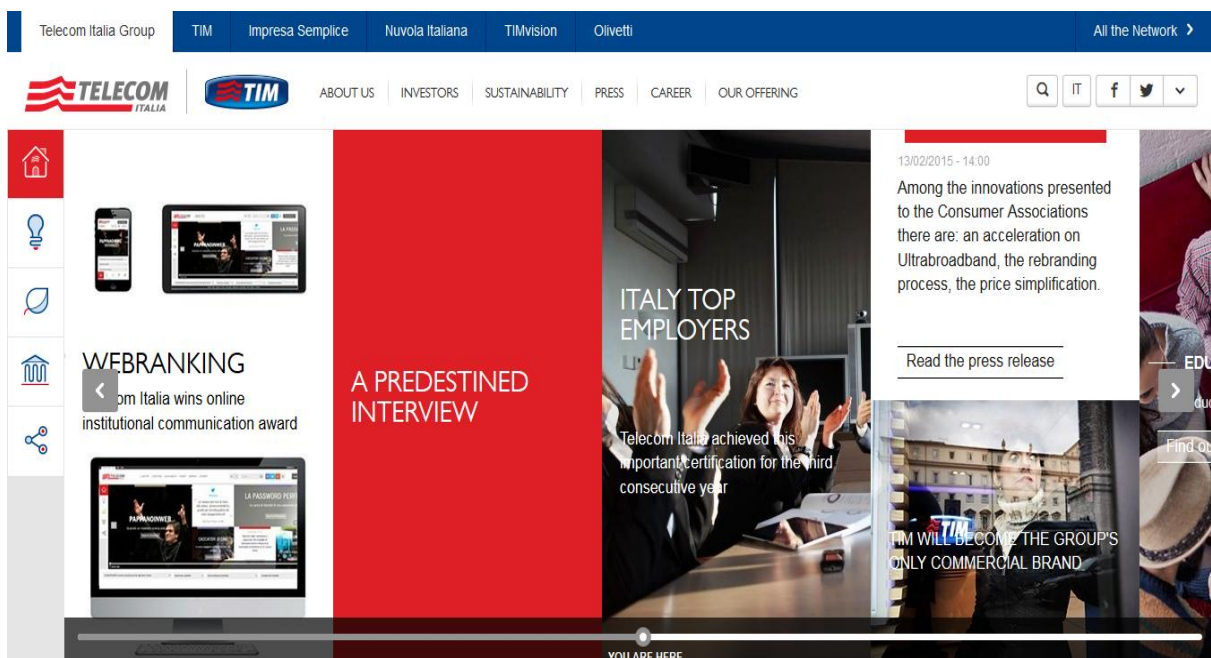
Telecom Italia Group TIM Impresa Semplice Nuvola Italiana TIMvision Olivetti All the Network ›

TELECOM ITALIA TIM ABOUT US INVESTORS SUSTAINABILITY PRESS CAREER OUR OFFERING

IT f

WEBRANKING
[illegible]om Italia wins online institutional communication award

A PREDESTINED INTERVIEW

ITALY TOP EMPLOYERS
Telecom Italia achieved this important certification for the third consecutive year

13/02/2015 - 14:00
Among the innovations presented to the Consumer Associations there are: an acceleration on Ultrabroadband, the rebranding process, the price simplification.

Read the press release

TIM WILL BECOME THE GROUP'S ONLY COMMERCIAL BRAND

EDU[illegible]
du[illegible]
Find ou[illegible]

YOU ARE HERE